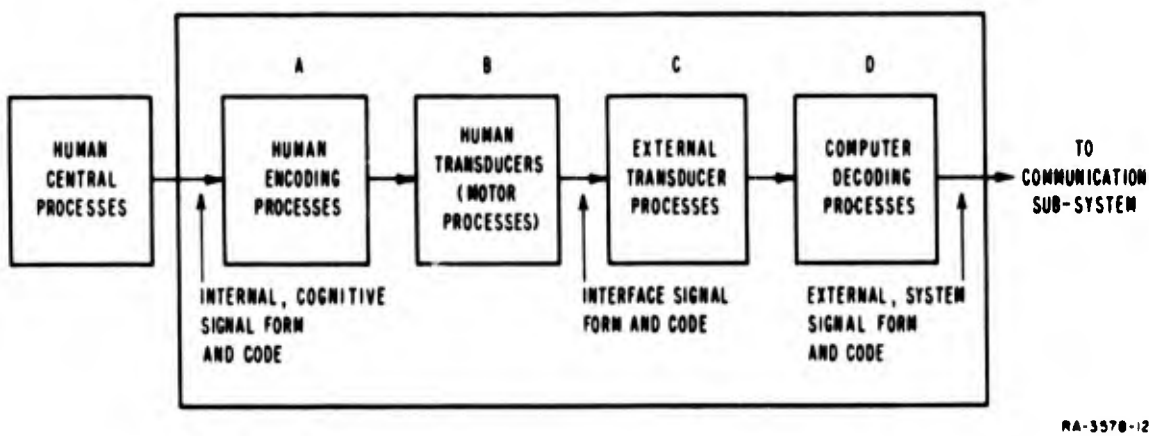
HUMAN CENTRAL PROCESSES

A

HUMAN ENCODING PROCESSES

B

HUMAN TRANSDUCERS (MOTOR PROCESSES)

C

EXTERNAL TRANSDUCER PROCESSES

D

COMPUTER DECODING PROCESSES

TO COMMUNICATION SUB-SYSTEM

INTERNAL, COGNITIVE SIGNAL FORM AND CODE

INTERFACE SIGNAL FORM AND CODE

EXTERNAL, SYSTEM SIGNAL FORM AND CODE

RA-3578-12